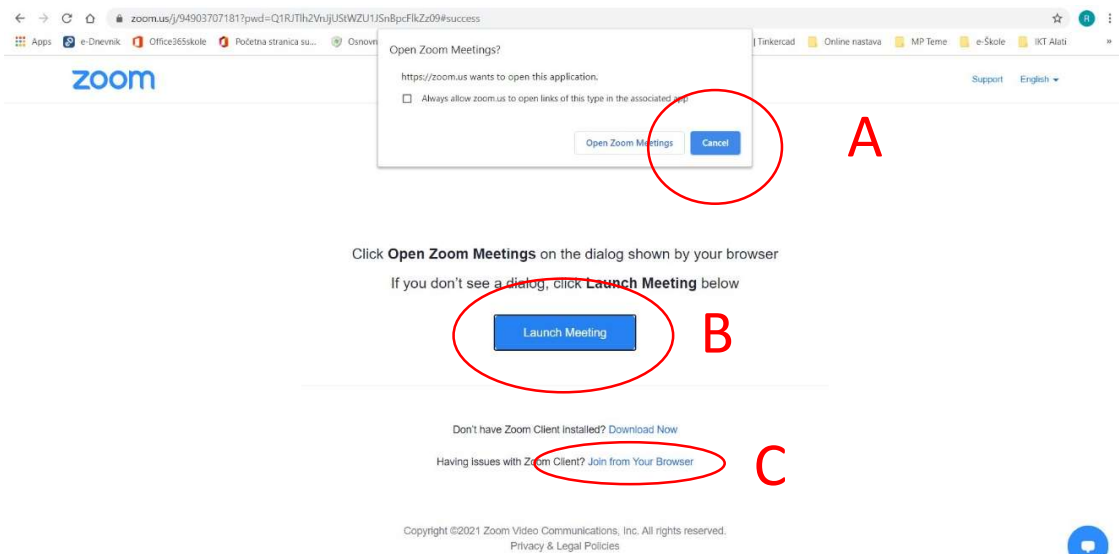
zoom.us/j/94903707181?pwd=Q1RJTlh2VnJjUStWZU1JSnBpcFlkZz09#success

Apps e-Dnevnik Office365skole Početna stranica su... Osnov | Tinkercad Online nastava MP Teme e-Škole IKT Alati

Open Zoom Meetings?

https://zoom.us wants to open this application.

Always allow zoom.us to open links of this type in the associated app

Open Zoom Meetings Cancel

zoom

Support English

A

Click **Open Zoom Meetings** on the dialog shown by your browser

If you don't see a dialog, click **Launch Meeting** below

Launch Meeting

B

Don't have Zoom Client installed? Download Now

Having issues with Zoom Client? Join from Your Browser

C

Copyright ©2021 Zoom Video Communications, Inc. All rights reserved.

Privacy & Legal Policies